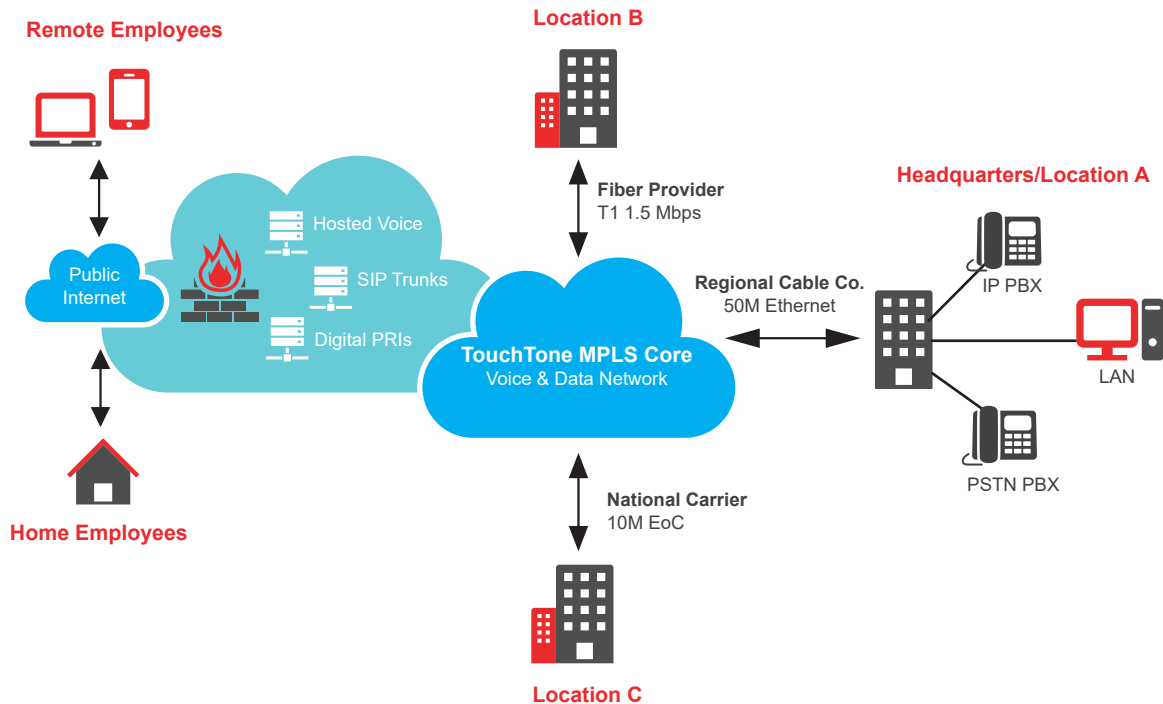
Remote Employees

Location B

Fiber Provider
T1 1.5 Mbps

Headquarters/Location A

Hosted Voice

SIP Trunks

Digital PRIs

Public Internet

TouchTone MPLS Core
Voice & Data Network

Regional Cable Co.
50M Ethernet

IP PBX

LAN

PSTN PBX

National Carrier
10M EoC

Home Employees

Location C